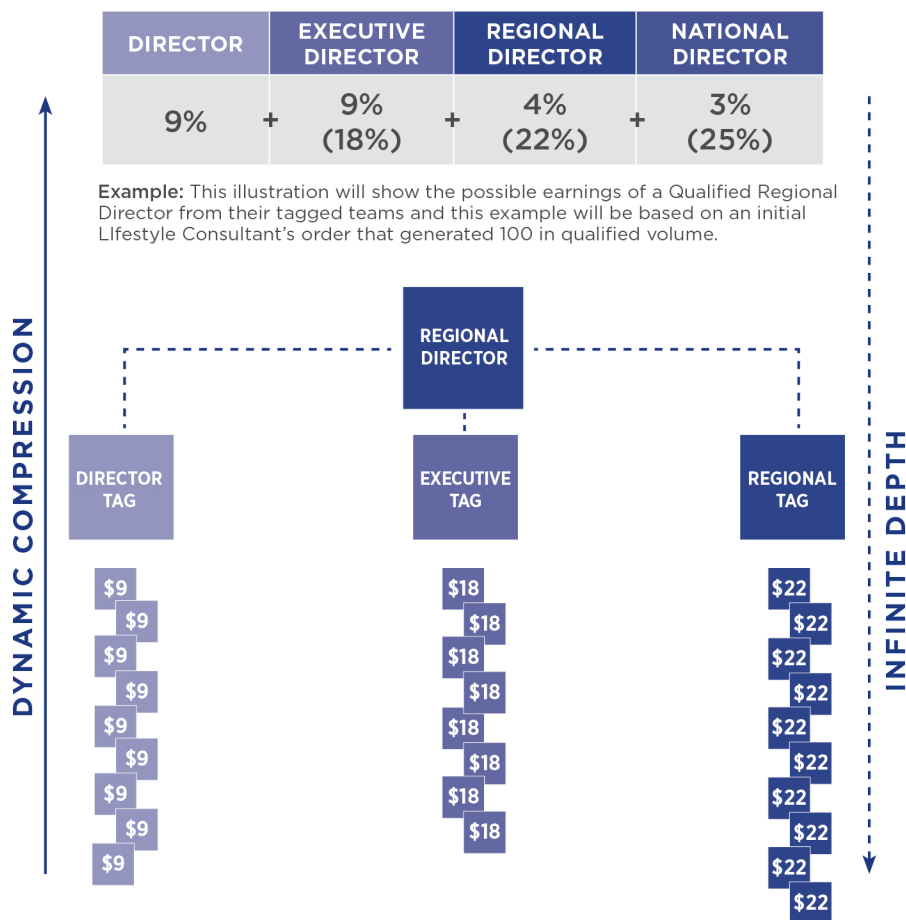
| DIRECTOR | | EXECUTIVE DIRECTOR | | REGIONAL DIRECTOR | | NATIONAL DIRECTOR |
|---|---|---|---|---|---|---|
| 9% | + | 9% (18%) | + | 4% (22%) | + | 3% (25%) |

Example: This illustration will show the possible earnings of a Qualified Regional Director from their tagged teams and this example will be based on an initial LIfestyle Consultant's order that generated 100 in qualified volume.

DYNAMIC COMPRESSION

REGIONAL DIRECTOR

DIRECTOR TAG

EXECUTIVE TAG

REGIONAL TAG

INFINITE DEPTH

$9
$9
$9
$9
$9
$9
$9
$9
$9

$18
$18
$18
$18
$18
$18
$18
$18

$22
$22
$22
$22
$22
$22
$22
$22
$22
$22